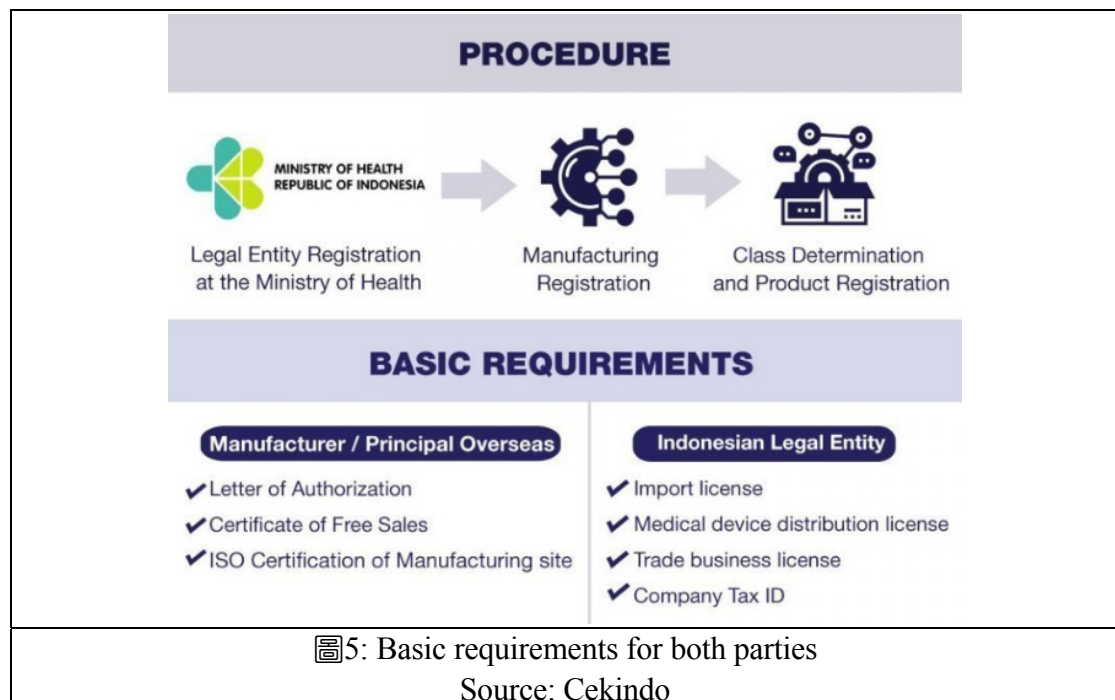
PROCEDURE

MINISTRY OF HEALTH
REPUBLIC OF INDONESIA

Legal Entity Registration at the Ministry of Health

Manufacturing Registration

Class Determination and Product Registration

BASIC REQUIREMENTS

Manufacturer / Principal Overseas

✔Letter of Authorization
✔Certificate of Free Sales
✔ISO Certification of Manufacturing site

Indonesian Legal Entity

✔ Import license
✔ Medical device distribution license
✔ Trade business license
✔ Company Tax ID

圖5: Basic requirements for both parties
Source: Cekindo